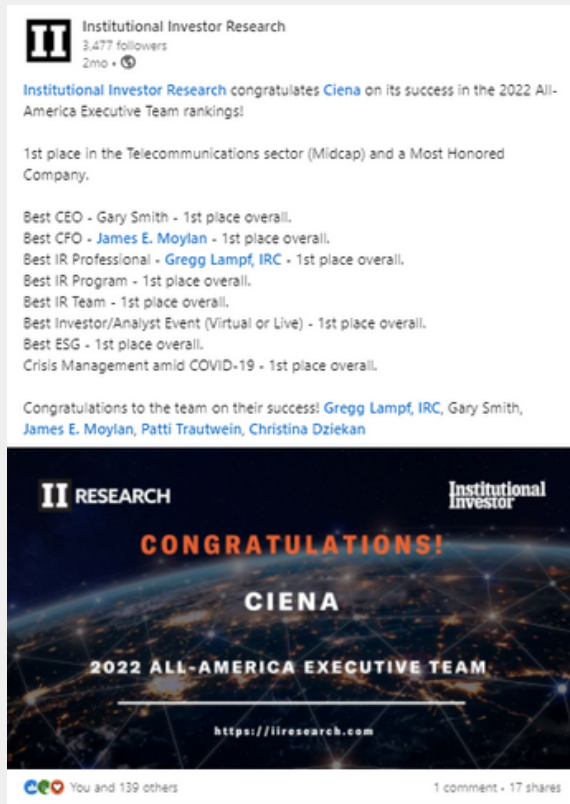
II

Institutional Investor Research
3,477 followers
2mo •

Institutional Investor Research congratulates Ciena on its success in the 2022 All-America Executive Team rankings!

1st place in the Telecommunications sector (Midcap) and a Most Honored Company.

Best CEO - Gary Smith - 1st place overall.
Best CFO - James E. Moylan - 1st place overall.
Best IR Professional - Gregg Lampf, IRC - 1st place overall.
Best IR Program - 1st place overall.
Best IR Team - 1st place overall.
Best Investor/Analyst Event (Virtual or Live) - 1st place overall.
Best ESG - 1st place overall.
Crisis Management amid COVID-19 - 1st place overall.

Congratulations to the team on their success! Gregg Lampf, IRC, Gary Smith, James E. Moylan, Patti Trautwein, Christina Dziekan

II RESEARCH

Institutional Investor

CONGRATULATIONS!

CIENA

2022 ALL-AMERICA EXECUTIVE TEAM

https://iiresearch.com

You and 139 others

1 comment • 17 shares